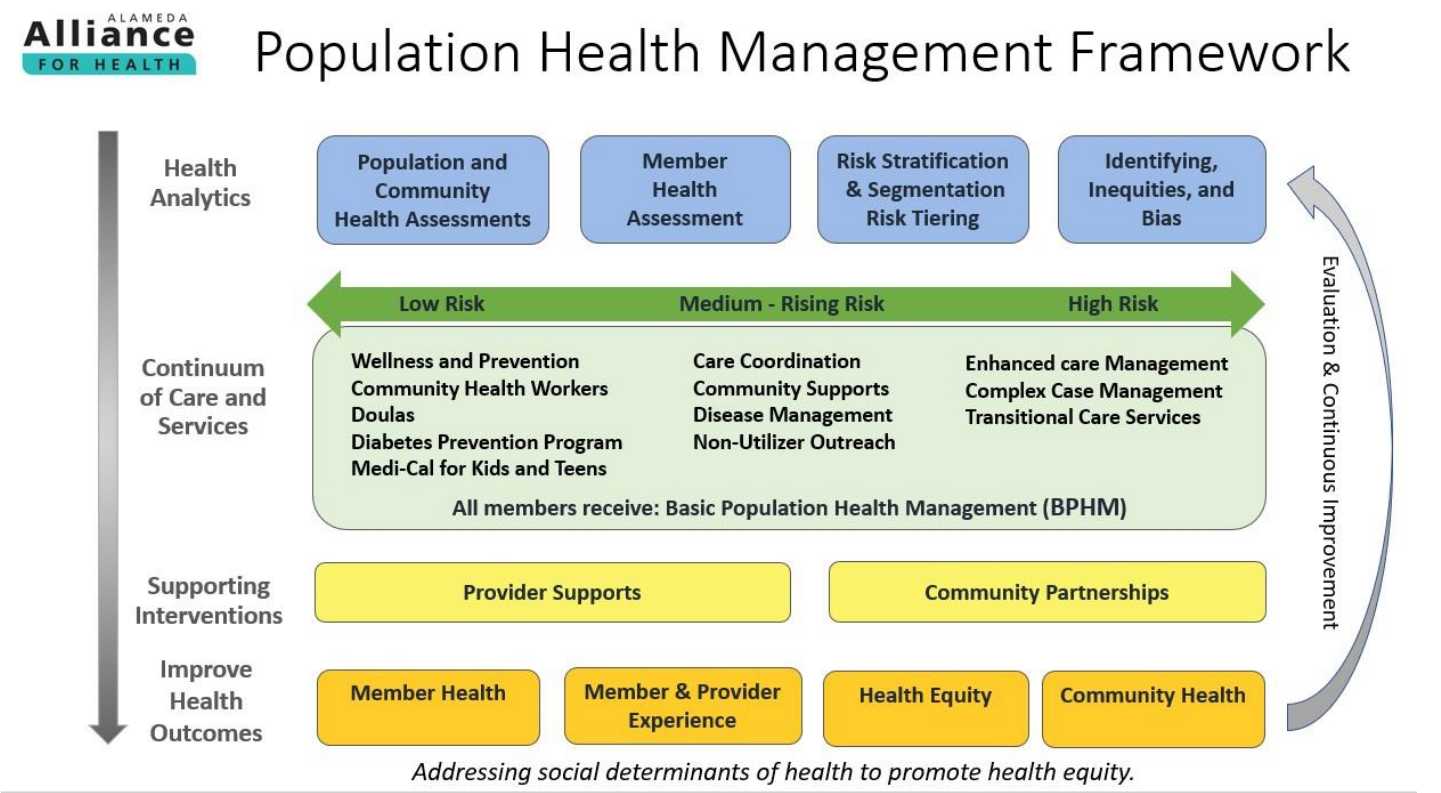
ALAMEDA
Alliance
FOR HEALTH

Population Health Management Framework

Health Analytics

Population and Community Health Assessments

Member Health Assessment

Risk Stratification & Segmentation Risk Tiering

Identifying, Inequities, and Bias

Low Risk

Medium - Rising Risk

High Risk

Continuum of Care and Services

Wellness and Prevention
Community Health Workers
Doulas
Diabetes Prevention Program
Medi-Cal for Kids and Teens

Care Coordination
Community Supports
Disease Management
Non-Utilizer Outreach

Enhanced care Management
Complex Case Management
Transitional Care Services

All members receive: Basic Population Health Management (BPHM)

Supporting Interventions

Provider Supports

Community Partnerships

Improve Health Outcomes

Member Health

Member & Provider Experience

Health Equity

Community Health

Evaluation & Continuous Improvement

Addressing social determinants of health to promote health equity.